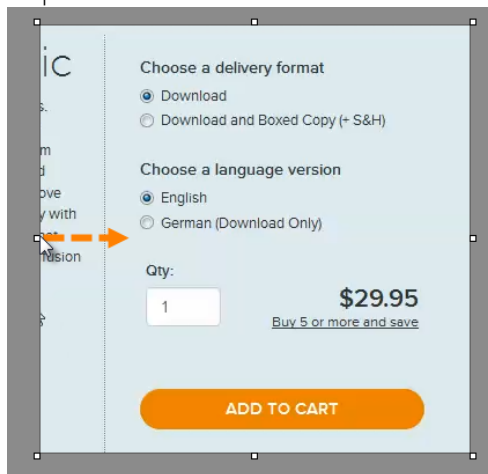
ic
s.
m
d
ove
y with
ision

Choose a delivery format
Download
Download and Boxed Copy (+ S&H)

Choose a language version
English
German (Download Only)

Qty:
1
$29.95
Buy 5 or more and save

ADD TO CART